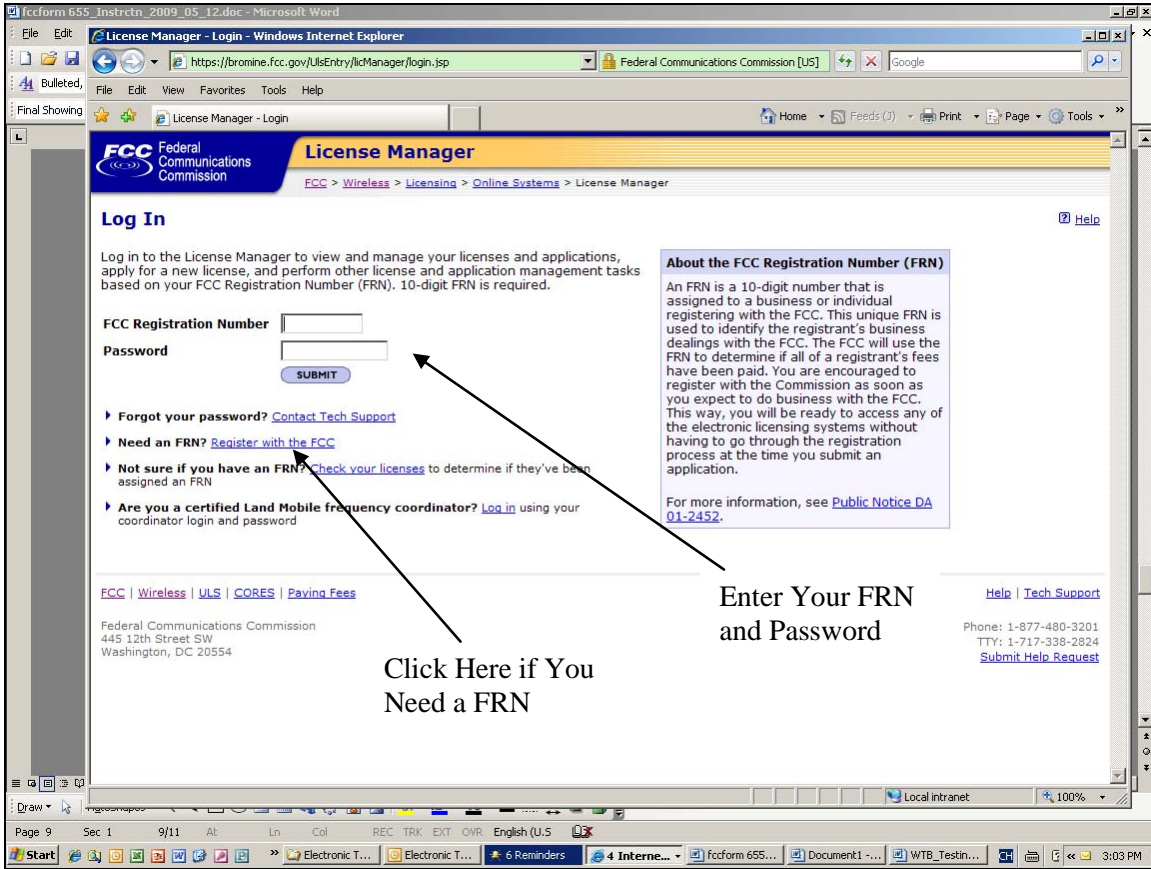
fccform 655_Instrctn_2009_05_12.doc - Microsoft Word

File Edit

Bulleted,

Final Showing

License Manager - Login - Windows Internet Explorer

https://bromine.fcc.gov/UlsEntry/licManager/login.jsp

Federal Communications Commission [US]

Google

File Edit View Favorites Tools Help

License Manager - Login

Home Feeds (J) Print Page Tools

FCC Federal Communications Commission

License Manager

FCC > Wireless > Licensing > Online Systems > License Manager

Log In

Help

Log in to the License Manager to view and manage your licenses and applications, apply for a new license, and perform other license and application management tasks based on your FCC Registration Number (FRN). 10-digit FRN is required.

FCC Registration Number

Password

SUBMIT

Forgot your password? Contact Tech Support

Need an FRN? Register with the FCC

Not sure if you have an FRN? Check your licenses to determine if they've been assigned an FRN

Are you a certified Land Mobile frequency coordinator? Log in using your coordinator login and password

About the FCC Registration Number (FRN)

An FRN is a 10-digit number that is assigned to a business or individual registering with the FCC. This unique FRN is used to identify the registrant's business dealings with the FCC. The FCC will use the FRN to determine if all of a registrant's fees have been paid. You are encouraged to register with the Commission as soon as you expect to do business with the FCC. This way, you will be ready to access any of the electronic licensing systems without having to go through the registration process at the time you submit an application.

For more information, see Public Notice DA 01-2452.

Enter Your FRN and Password

Click Here if You Need a FRN

FCC | Wireless | ULS | CORES | Paying Fees

Federal Communications Commission
445 12th Street SW
Washington, DC 20554

Help | Tech Support

Phone: 1-877-480-3201
TTY: 1-717-338-2824
Submit Help Request

Local intranet

100%

Draw

Page 9 Sec 1 9/11 At Ln Col REC TRK EXT OVR English (U.S

Start Electronic T... Electronic T... 6 Reminders 4 Interne... fccform 655... Document1 -... WTB_Testin... 3:03 PM